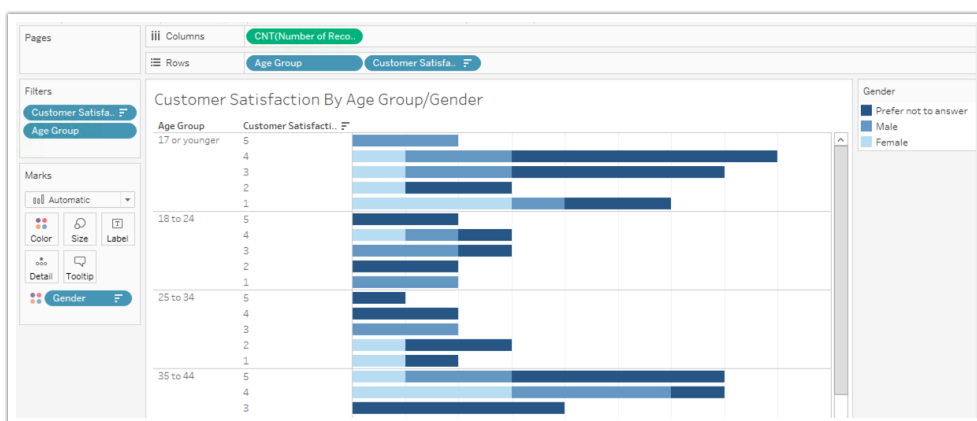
Pages

Columns CNT(Number of Reco..

Rows Age Group Customer Satisfa..

Filters
Customer Satisfa..
Age Group

Marks
Automatic
Color Size Label
Detail Tooltip
Gender

Customer Satisfaction By Age Group/Gender

| Age Group | Customer Satisfacti.. |
|---|---|
| 17 or younger | 5 |
| | 4 |
| | 3 |
| | 2 |
| | 1 |
| 18 to 24 | 5 |
| | 4 |
| | 3 |
| | 2 |
| | 1 |
| 25 to 34 | 5 |
| | 4 |
| | 3 |
| | 2 |
| | 1 |
| 35 to 44 | 5 |
| | 4 |
| | 3 |

Gender
Prefer not to answer
Male
Female